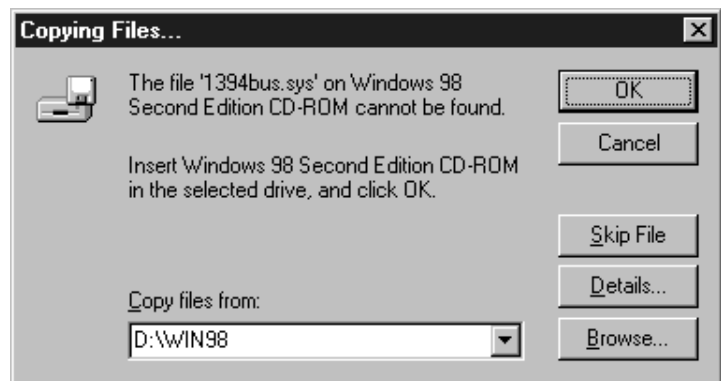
Copying Files...

The file '1394bus.sys' on Windows 98 Second Edition CD-ROM cannot be found.

Insert Windows 98 Second Edition CD-ROM in the selected drive, and click OK.

OK

Cancel

Skip File

Details...

Copy files from:

D:\WIN98

Browse...